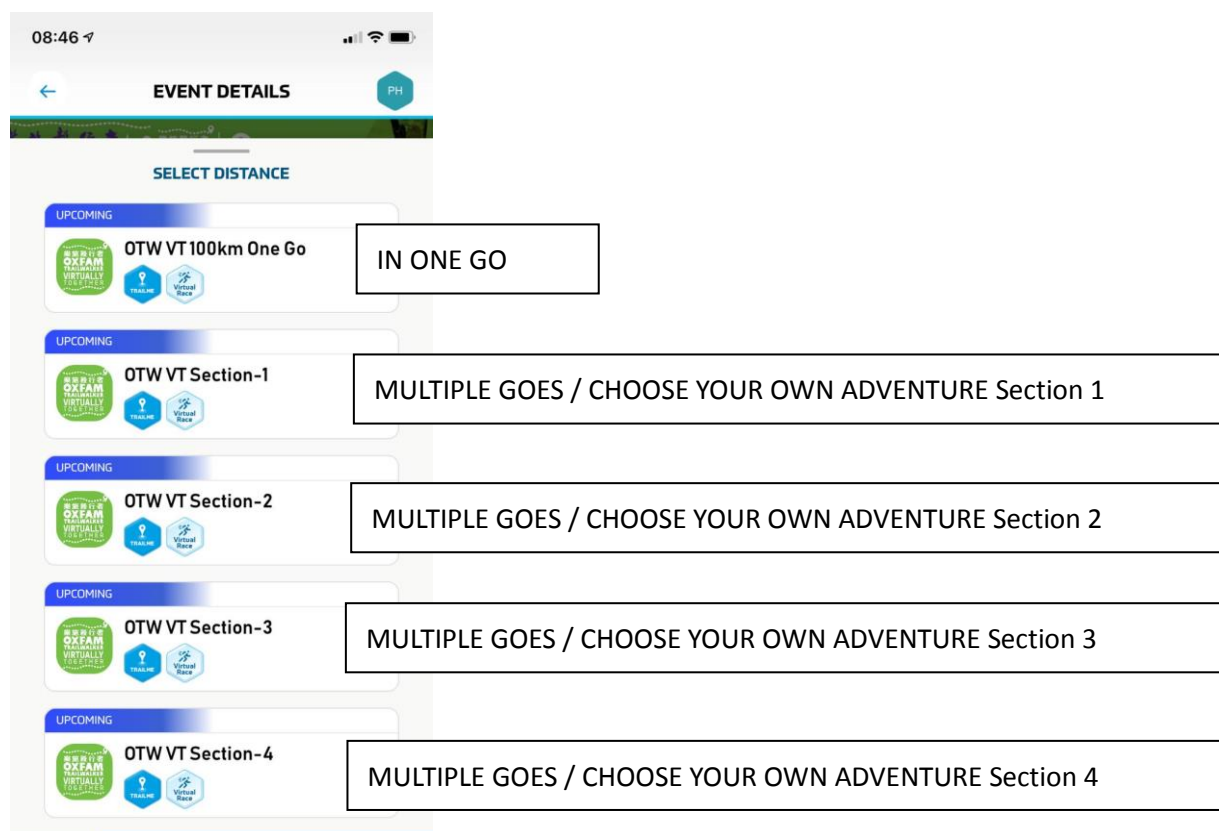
08:46

EVENT DETAILS

PH

SELECT DISTANCE

UPCOMING

OXFAM TRAILWALKER VIRTUALLY TOGETHER

OTW VT 100km One Go

TRAILME

Virtual Race

IN ONE GO

UPCOMING

OXFAM TRAILWALKER VIRTUALLY TOGETHER

OTW VT Section-1

TRAILME

Virtual Race

MULTIPLE GOES / CHOOSE YOUR OWN ADVENTURE Section 1

UPCOMING

OXFAM TRAILWALKER VIRTUALLY TOGETHER

OTW VT Section-2

TRAILME

Virtual Race

MULTIPLE GOES / CHOOSE YOUR OWN ADVENTURE Section 2

UPCOMING

OXFAM TRAILWALKER VIRTUALLY TOGETHER

OTW VT Section-3

TRAILME

Virtual Race

MULTIPLE GOES / CHOOSE YOUR OWN ADVENTURE Section 3

UPCOMING

OXFAM TRAILWALKER VIRTUALLY TOGETHER

OTW VT Section-4

TRAILME

Virtual Race

MULTIPLE GOES / CHOOSE YOUR OWN ADVENTURE Section 4